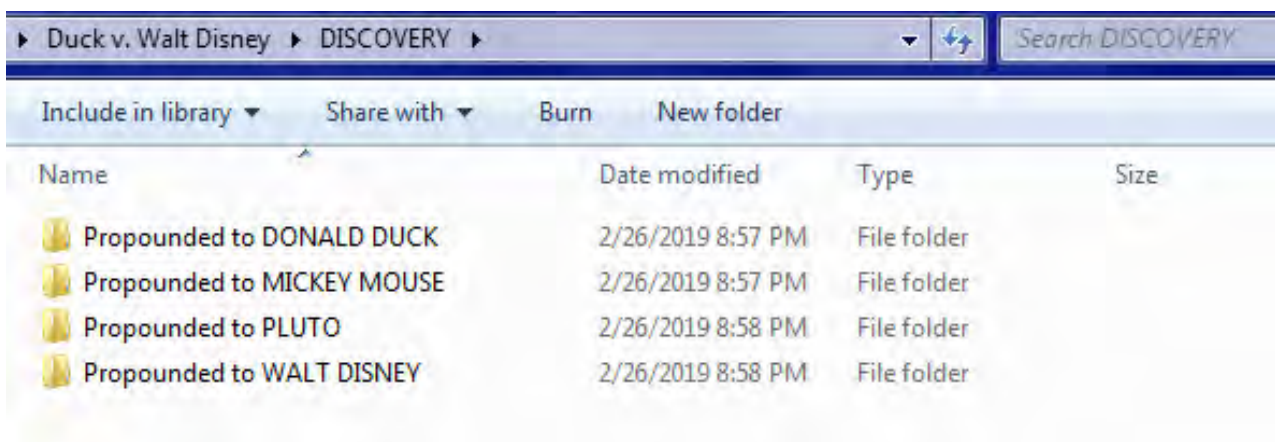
▸ Duck v. Walt Disney ▸ DISCOVERY ▸

Search DISCOVERY

Include in library ▾ Share with ▾ Burn New folder

| Name | Date modified | Type | Size |
|---|---|---|---|
| Propounded to DONALD DUCK | 2/26/2019 8:57 PM | File folder | |
| Propounded to MICKEY MOUSE | 2/26/2019 8:57 PM | File folder | |
| Propounded to PLUTO | 2/26/2019 8:58 PM | File folder | |
| Propounded to WALT DISNEY | 2/26/2019 8:58 PM | File folder | |